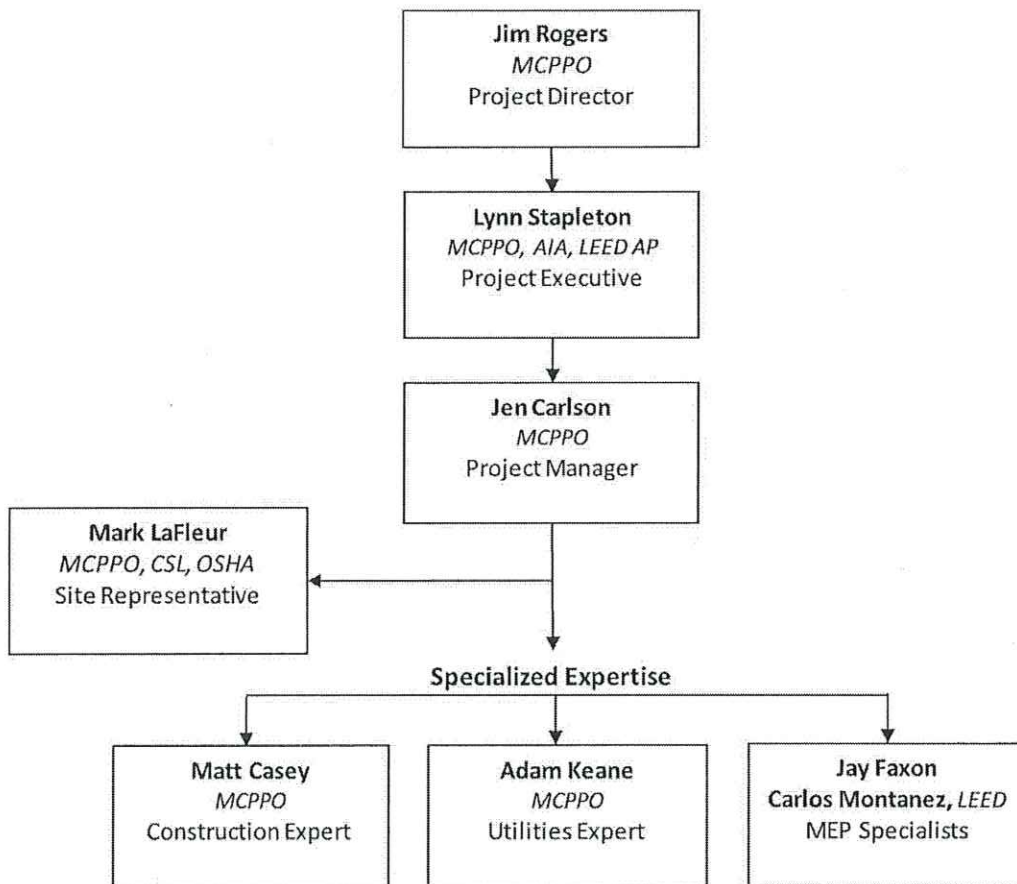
**Jim Rogers**
*MCPPO*
Project Director

**Lynn Stapleton**
*MCPPO, AIA, LEED AP*
Project Executive

**Jen Carlson**
*MCPPO*
Project Manager

**Mark LaFleur**
*MCPPO, CSL, OSHA*
Site Representative

**Specialized Expertise**

**Matt Casey**
*MCPPO*
Construction Expert

**Adam Keane**
*MCPPO*
Utilities Expert

**Jay Faxon**
**Carlos Montanez,** *LEED*
MEP Specialists